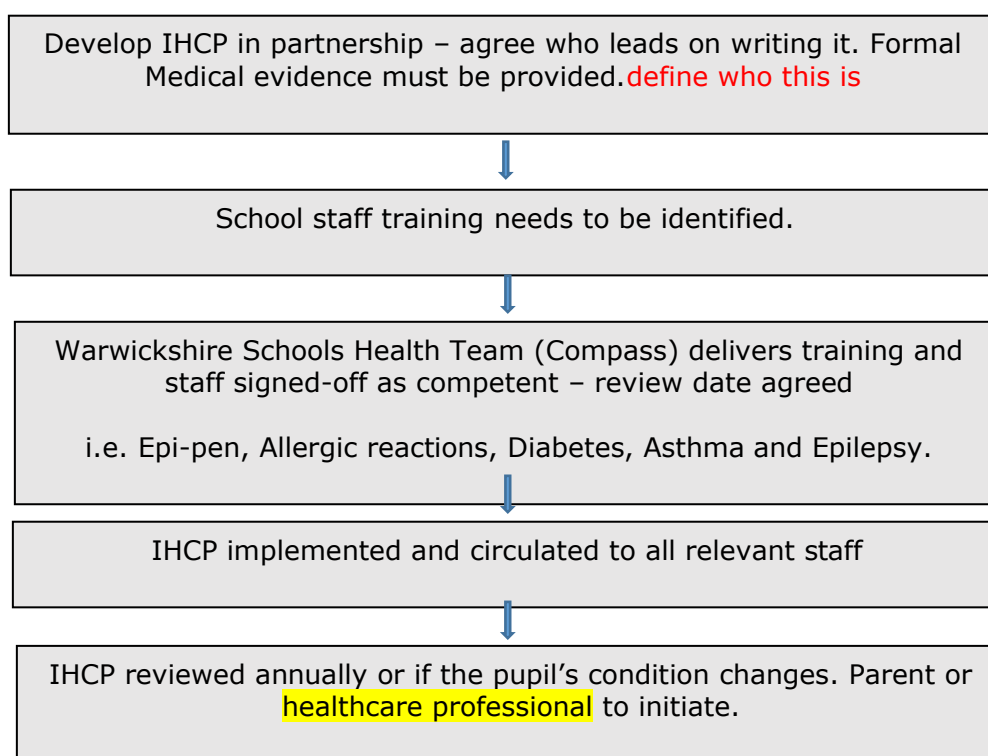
Develop IHCP in partnership – agree who leads on writing it. Formal Medical evidence must be provided.define who this is

School staff training needs to be identified.

Warwickshire Schools Health Team (Compass) delivers training and staff signed-off as competent – review date agreed

i.e. Epi-pen, Allergic reactions, Diabetes, Asthma and Epilepsy.

IHCP implemented and circulated to all relevant staff

IHCP reviewed annually or if the pupil's condition changes. Parent or healthcare professional to initiate.